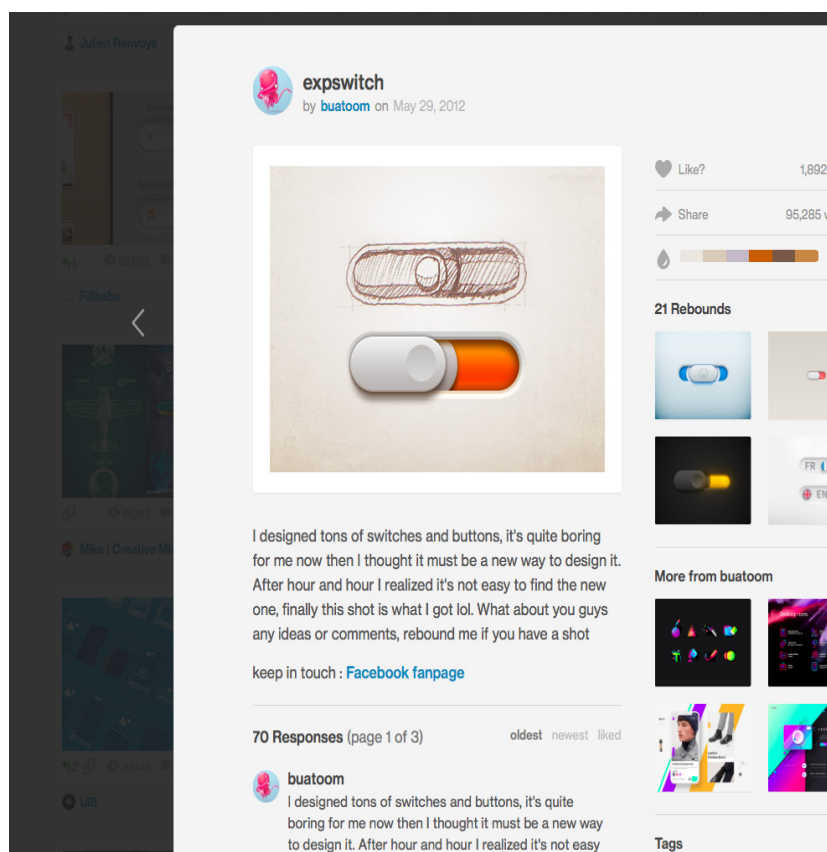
Julien Renvoye

Filibaba

Mike | Creative Mi

UI8

expswitch

by buatoom on May 29, 2012

I designed tons of switches and buttons, it's quite boring for me now then I thought it must be a new way to design it. After hour and hour I realized it's not easy to find the new one, finally this shot is what I got lol. What about you guys any ideas or comments, rebound me if you have a shot

keep in touch : Facebook fanpage

70 Responses (page 1 of 3)

oldest newest liked

buatoom

I designed tons of switches and buttons, it's quite boring for me now then I thought it must be a new way to design it. After hour and hour I realized it's not easy

Like? 1,892

Share 95,285 v

21 Rebounds

FR

EN

More from buatoom

Tags